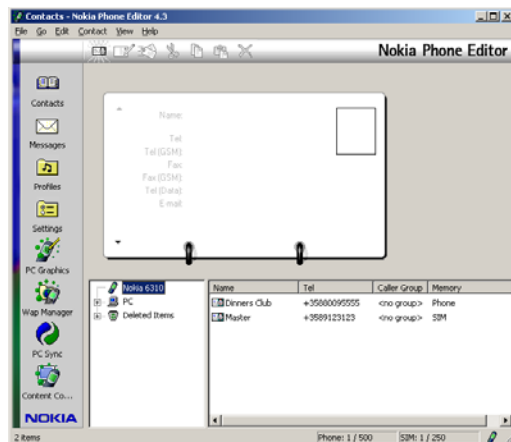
Contacts - Nokia Phone Editor 4.3

File Go Edit Contact View Help

Nokia Phone Editor

Contacts

Messages

Profiles

Settings

PC Graphics

Wap Manager

PC Sync

Content Co...

NOKIA

Name:

Tel:
Tel (GSM):
Fax:
Fax (GSM):
Tel (Data):
E-mail:

Nokia 6310
PC
Deleted Items

| Name | Tel | Caller Group | Memory |
|---|---|---|---|
| Dinners Club | +35880095555 | <no group> | Phone |
| Master | +3589123123 | <no group> | SIM |

2 items

Phone: 1 / 500

SIM: 1 / 250